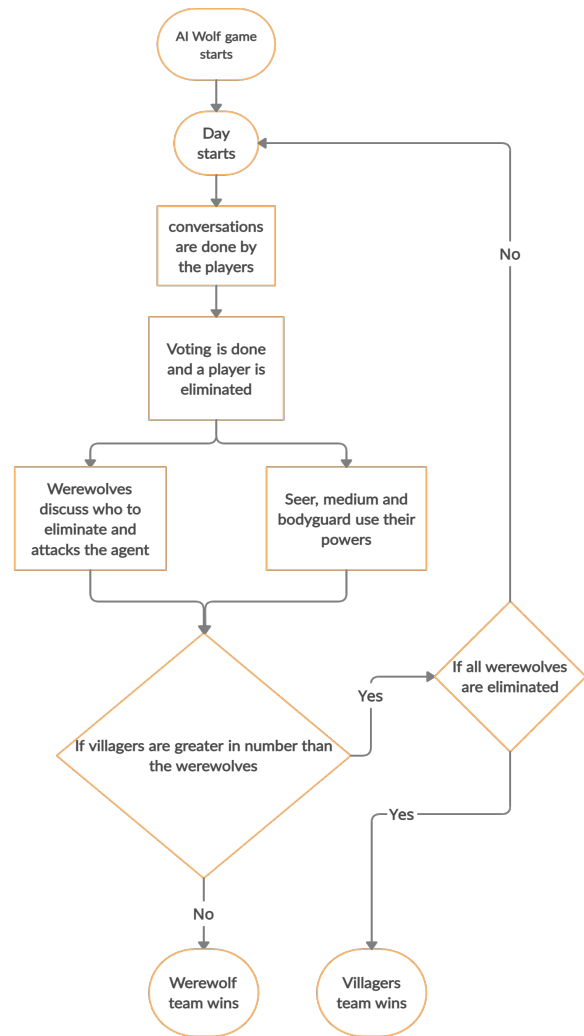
AI Wolf game starts

Day starts

conversations are done by the players

Voting is done and a player is eliminated

Werewolves discuss who to eliminate and attacks the agent

Seer, medium and bodyguard use their powers

If villagers are greater in number than the werewolves

Yes

If all werewolves are eliminated

No

Yes

No

Werewolf team wins

Villagers team wins